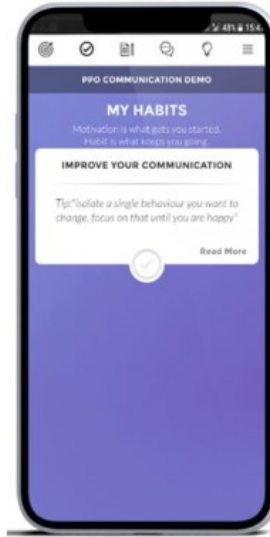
48% 15:4

PPO COMMUNICATION DEMO

MY HABITS

Motivation is what gets you started. Habit is what keeps you going.

IMPROVE YOUR COMMUNICATION

Tip:"Isolate a single behaviour you want to change, focus on that until you are happy"

Read More